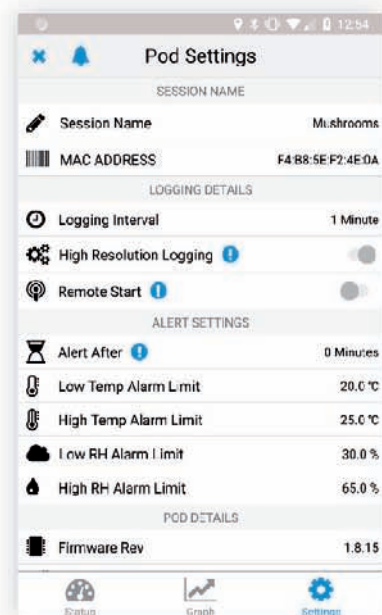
12:54

Pod Settings

SESSION NAME

Session Name Mushrooms

MAC ADDRESS F4:B8:5E:F2:4E:0A

LOGGING DETAILS

Logging Interval 1 Minute

High Resolution Logging

Remote Start

ALERT SETTINGS

Alert After 0 Minutes

Low Temp Alarm Limit 20.0 °C

High Temp Alarm Limit 25.0 °C

Low RH Alarm Limit 30.0 %

High RH Alarm Limit 65.0 %

POD DETAILS

Firmware Rev 1.8.15

Status Graph Settings